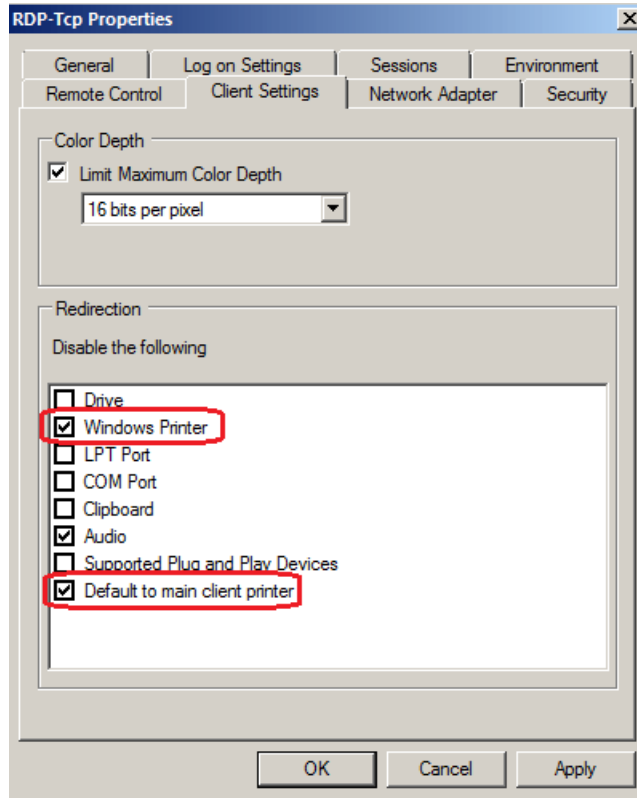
RDP-Tcp Properties

X

General | Log on Settings | Sessions | Environment
Remote Control | Client Settings | Network Adapter | Security

Color Depth

☑ Limit Maximum Color Depth

16 bits per pixel

Redirection

Disable the following

☐ Drive
☑ Windows Printer
☐ LPT Port
☐ COM Port
☐ Clipboard
☑ Audio
☐ Supported Plug and Play Devices
☑ Default to main client printer

OK | Cancel | Apply